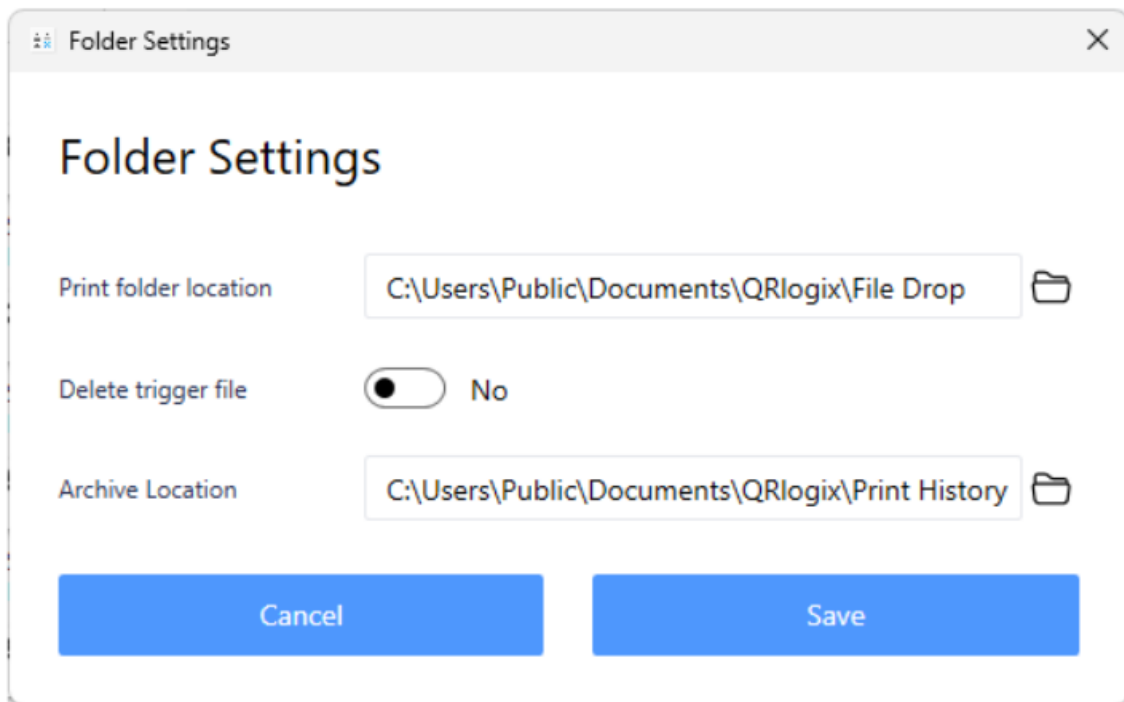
Folder Settings

Folder Settings

Print folder location C:\Users\Public\Documents\QRlogix\File Drop

Delete trigger file No

Archive Location C:\Users\Public\Documents\QRlogix\Print History

Cancel

Save